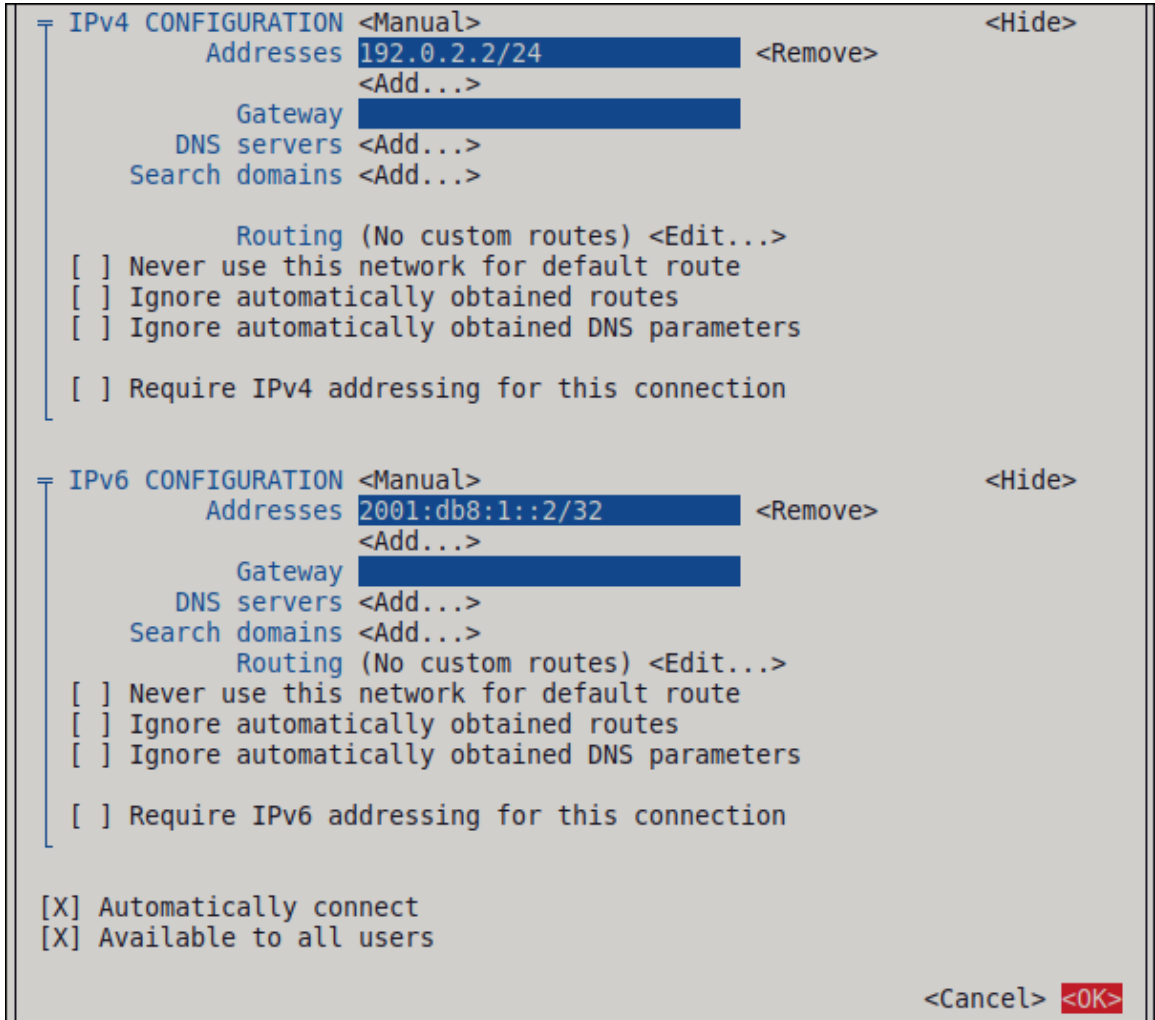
IPv4 CONFIGURATION <Manual> <Hide>
Addresses 192.0.2.2/24 <Remove>
<Add...>
Gateway
DNS servers <Add...>
Search domains <Add...>

Routing (No custom routes) <Edit...>
[ ] Never use this network for default route
[ ] Ignore automatically obtained routes
[ ] Ignore automatically obtained DNS parameters

[ ] Require IPv4 addressing for this connection

IPv6 CONFIGURATION <Manual> <Hide>
Addresses 2001:db8:1::2/32 <Remove>
<Add...>
Gateway
DNS servers <Add...>
Search domains <Add...>
Routing (No custom routes) <Edit...>
[ ] Never use this network for default route
[ ] Ignore automatically obtained routes
[ ] Ignore automatically obtained DNS parameters

[ ] Require IPv6 addressing for this connection

[X] Automatically connect
[X] Available to all users

<Cancel> <OK>